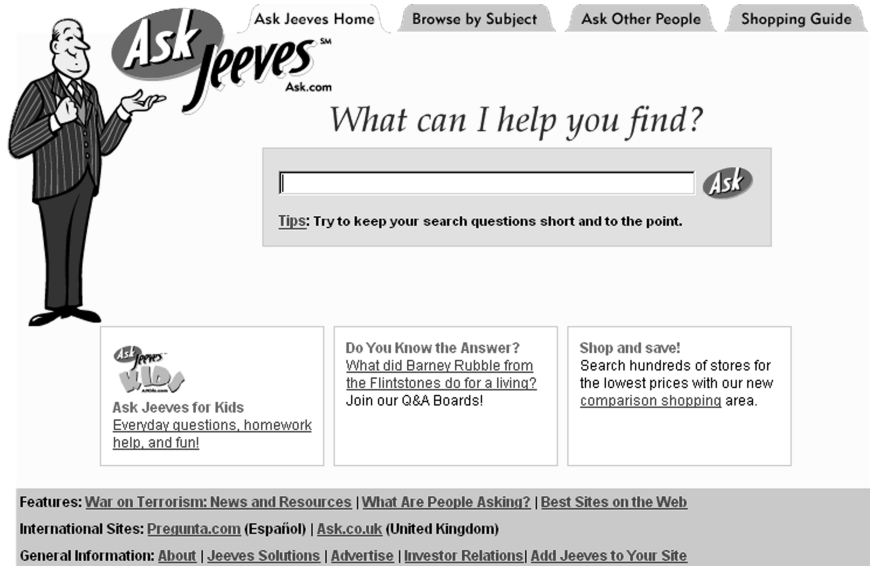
Ask Jeeves Home | Browse by Subject | Ask Other People | Shopping Guide

Ask Jeeves SM
Ask.com

What can I help you find?

Ask

Tips: Try to keep your search questions short and to the point.

Ask Jeeves Kids
Ask Jeeves for Kids
Everyday questions, homework help, and fun!

Do You Know the Answer?
What did Barney Rubble from the Flintstones do for a living?
Join our Q&A Boards!

Shop and save!
Search hundreds of stores for the lowest prices with our new comparison shopping area.

Features: War on Terrorism: News and Resources | What Are People Asking? | Best Sites on the Web
International Sites: Pregunta.com (Español) | Ask.co.uk (United Kingdom)
General Information: About | Jeeves Solutions | Advertise | Investor Relations| Add Jeeves to Your Site